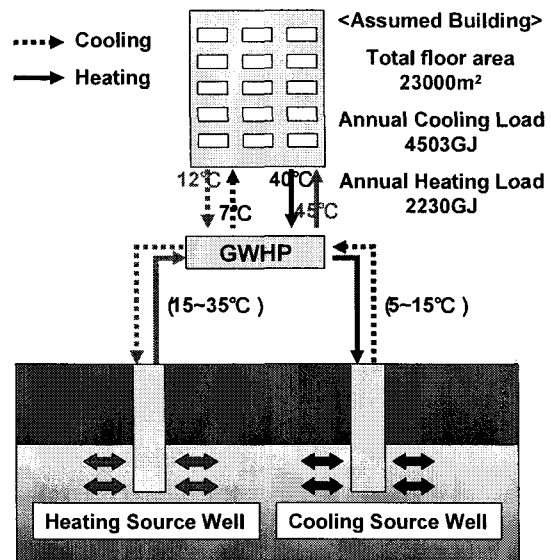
Cooling

Heating

<Assumed Building>

Total floor area 23000m²

Annual Cooling Load 4503GJ

Annual Heating Load 2230GJ

12℃

7℃

40℃

45℃

GWHP

(15~35℃)

(5~15℃)

Heating Source Well

Cooling Source Well